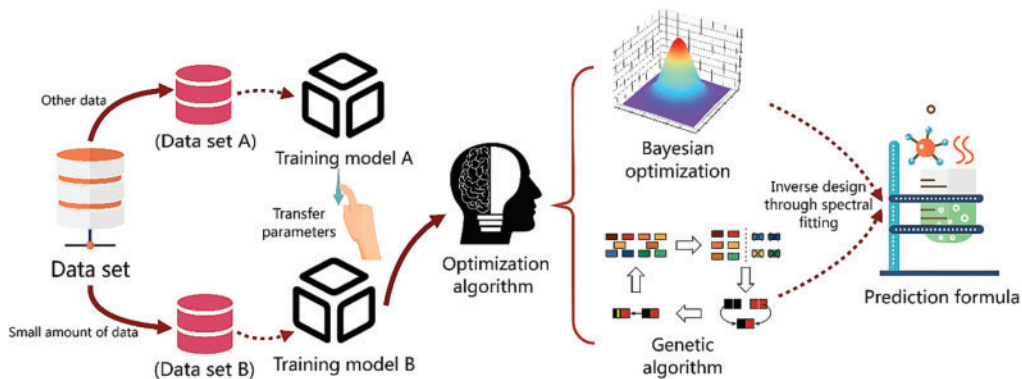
Other data

(Data set A)

Training model A

Transfer parameters

Data set

Small amount of data

(Data set B)

Training model B

Optimization algorithm

Bayesian optimization

Inverse design through spectral fitting

Genetic algorithm

Prediction formula